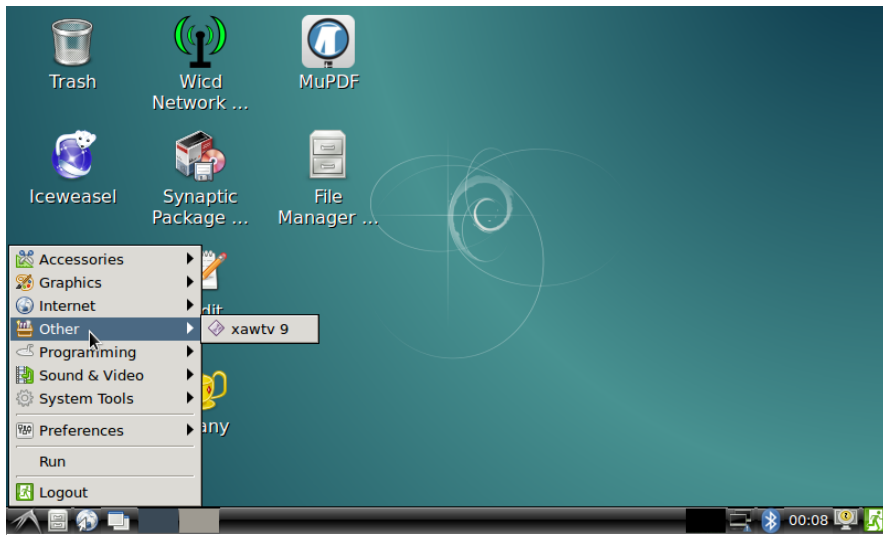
Trash

Wicd Network ...

MuPDF

Iceweasel

Synaptic Package ...

File Manager ...

Accessories
Graphics
Internet
Other
Programming
Sound & Video
System Tools
Preferences
Run
Logout

xawtv 9

dit

any

00:08